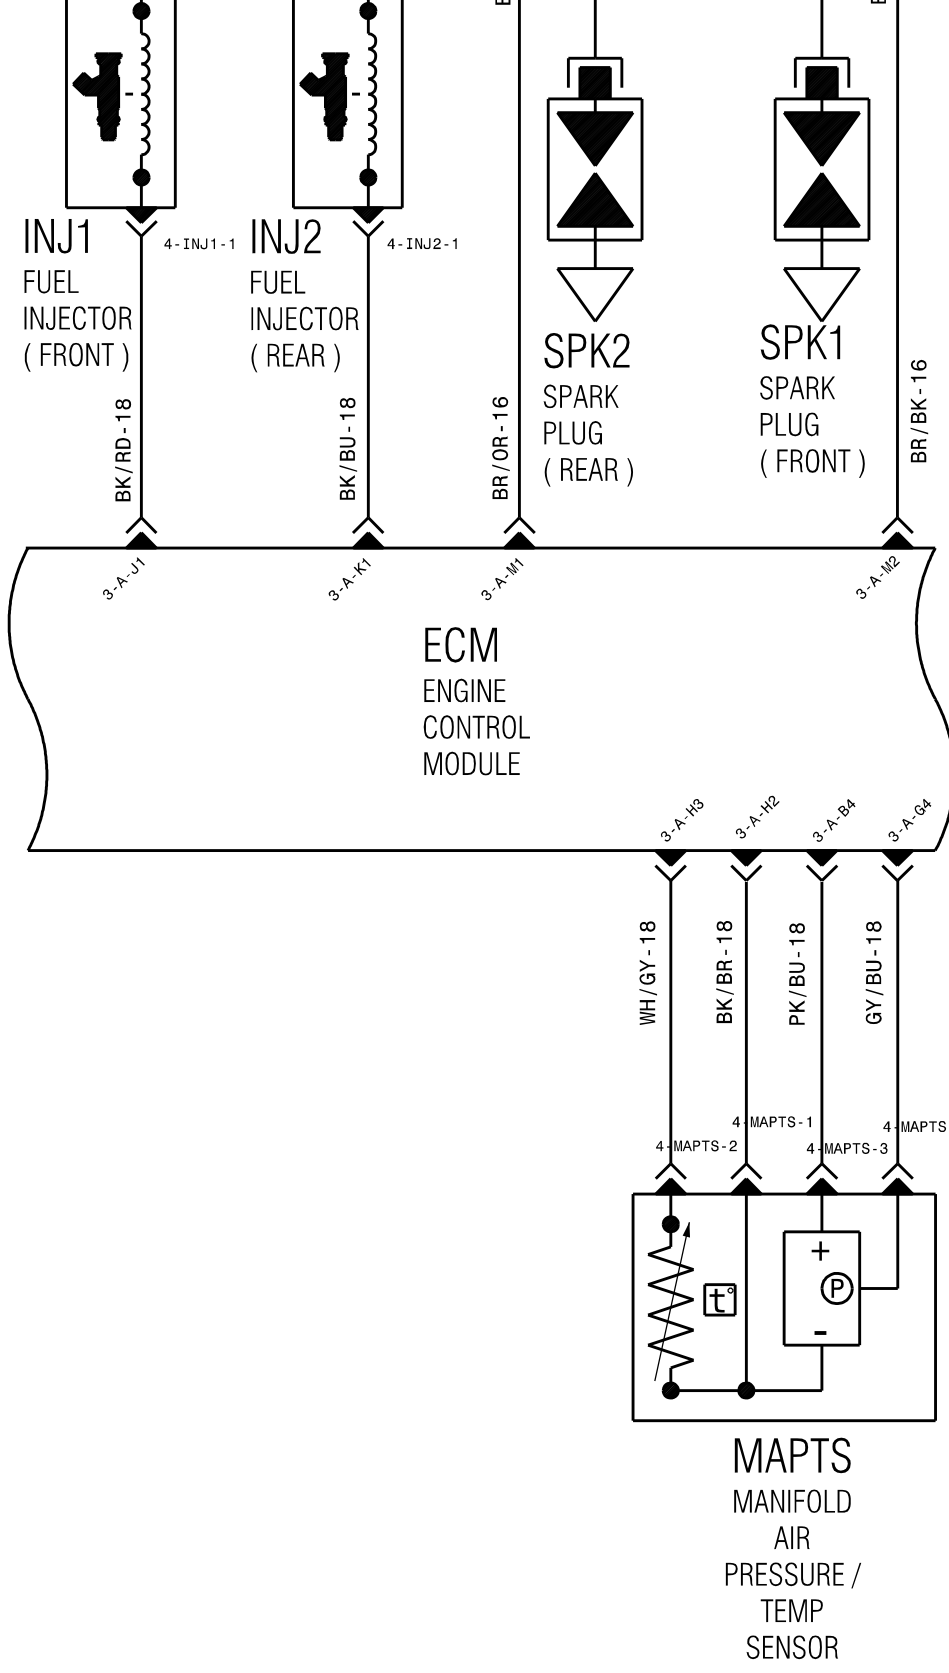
INJ1
FUEL
INJECTOR
( FRONT )

4-INJ1-1

INJ2
FUEL
INJECTOR
( REAR )

4-INJ2-1

SPK2
SPARK
PLUG
( REAR )

SPK1
SPARK
PLUG
( FRONT )

BK/RD-18

BK/BU-18

BR/OR-16

BR/BK-16

3-A-J1

3-A-K1

3-A-M1

3-A-M2

ECM
ENGINE
CONTROL
MODULE

3-A-H3

3-A-H2

3-A-B4

3-A-G4

WH/GY-18

BK/BR-18

PK/BU-18

GY/BU-18

4-MAPTS-2

4-MAPTS-1

4-MAPTS-3

4-MAPTS

t°

+

P

-

MAPTS
MANIFOLD
AIR
PRESSURE /
TEMP
SENSOR